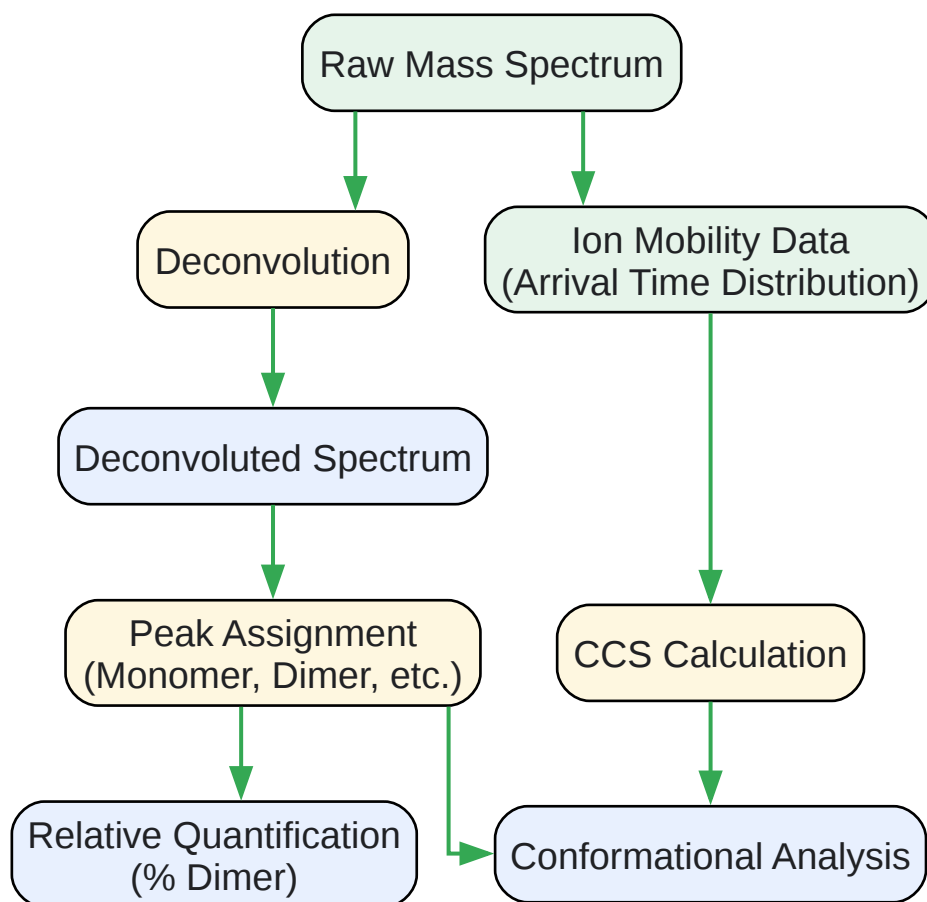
Raw Mass Spectrum

Deconvolution

Ion Mobility Data (Arrival Time Distribution)

Deconvoluted Spectrum

Peak Assignment (Monomer, Dimer, etc.)

CCS Calculation

Relative Quantification (% Dimer)

Conformational Analysis